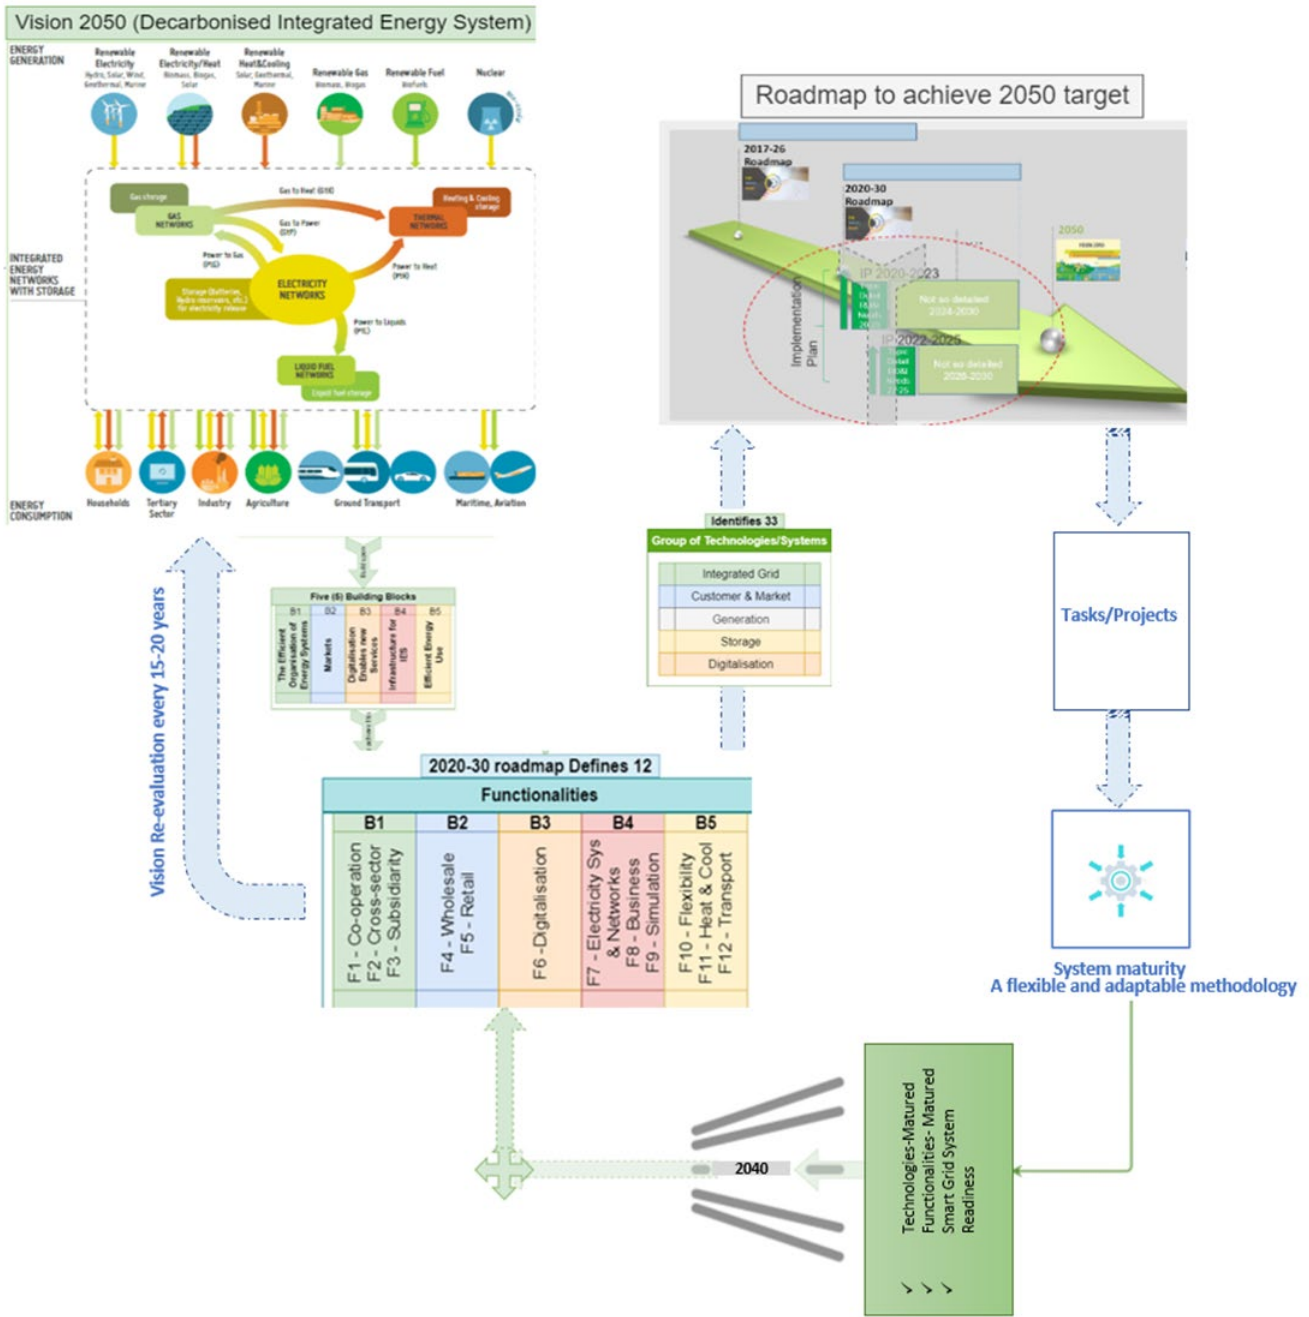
Vision 2050 (Decarbonised Integrated Energy System)

ENERGY GENERATION

Renewable Electricity Hydro, Solar, Wind, Geothermal, Marine

Renewable Electricity/Heat Biomass, Biogas, Solar

Renewable Heat&Cooling Solar, Geothermal, Marine

Renewable Gas Biomass, Biogas

Renewable Fuel Biofuels

Nuclear

INTEGRATED ENERGY NETWORKS WITH STORAGE

Gas storage

GAS NETWORKS

Gas to Heat (GtH)

Gas to Power (GtP)

Heating & Cooling storage

THERMAL NETWORKS

Power to Gas (PtG)

ELECTRICITY NETWORKS

Power to Heat (PtH)

Storage (batteries, hydro reservoirs, etc.) for electricity release

Power to Liquids (PtL)

LIQUID FUEL NETWORKS

Liquid fuel storage

ENERGY CONSUMPTION

Households

Tertiary Sector

Industry

Agriculture

Ground Transport

Maritime, Aviation

Roadmap to achieve 2050 target

2017-26 Roadmap

2020-30 Roadmap

2050

IP 2020-2023

Not so detailed 2024-2030

IP 2022-2025

Not so detailed 2026-2030

Implementation Plan

Identifies 33

Group of Technologies/Systems

Integrated Grid

Customer & Market

Generation

Storage

Digitalisation

Tasks/Projects

System maturity
A flexible and adaptable methodology

Vision Re-evaluation every 15-20 years

Five (5) Building Blocks

| B1 | B2 | B3 | B4 | B5 |
|---|---|---|---|---|
| The Efficient Organisation of Energy Systems | Markets | Digitalisation Enables new Services | Infrastructure for IES | Efficient Energy Use |

2020-30 roadmap Defines 12

Functionalities

| B1 | B2 | B3 | B4 | B5 |
|---|---|---|---|---|
| F1 - Co-operation F2 - Cross-sector F3 - Subsidiarity | F4 - Wholesale F5 - Retail | F6 -Digitalisation | F7 - Electricity Sys & Networks F8 - Business F9 - Simulation | F10 - Flexibility F11 - Heat & Cool F12 - Transport |

2040

Technologies-Matured
Functionalities- Matured
Smart Grid System
Readiness